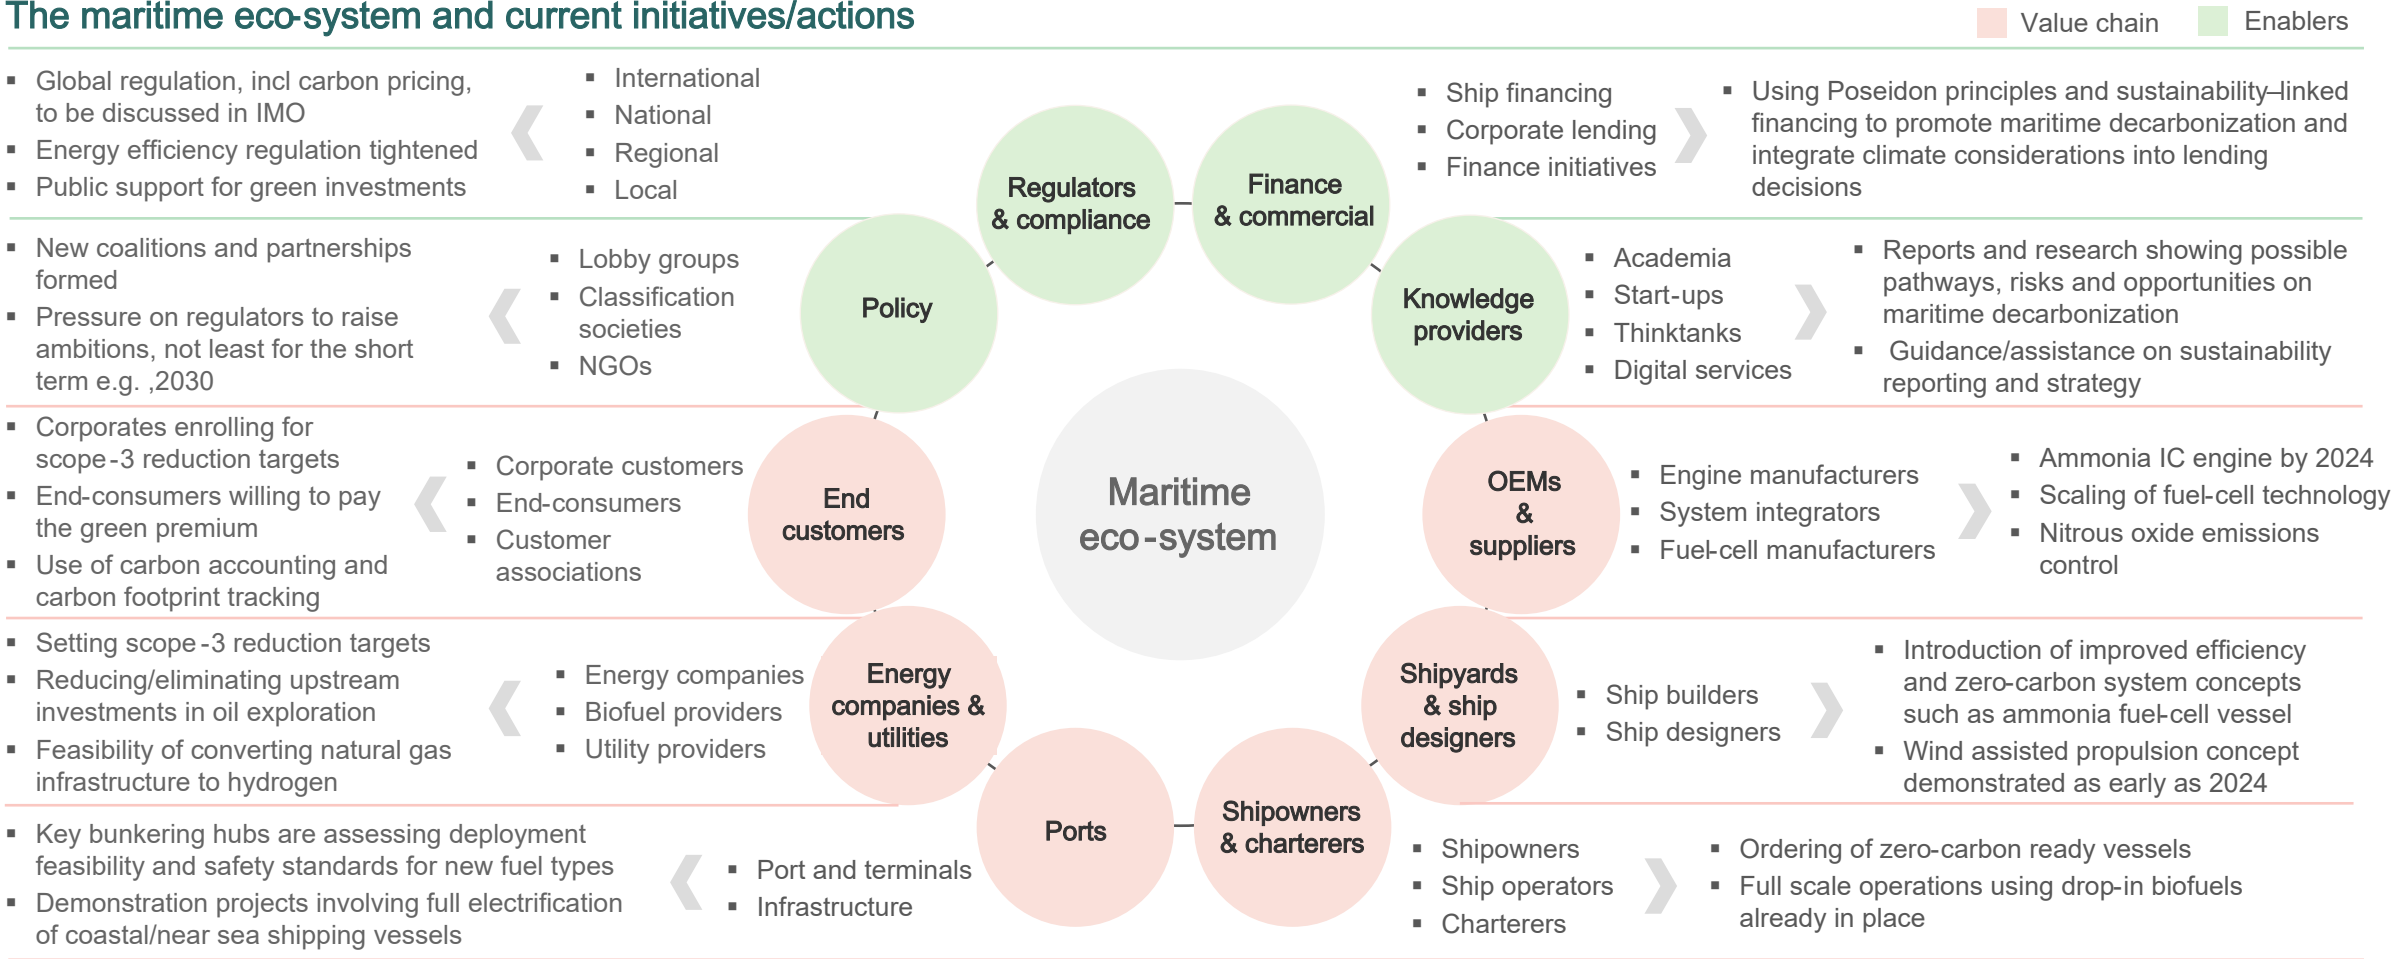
The maritime eco-system and current initiatives/actions

Value chain Enablers

▪ Global regulation, incl carbon pricing, to be discussed in IMO
▪ Energy efficiency regulation tightened
▪ Public support for green investments

▪ International
▪ National
▪ Regional
▪ Local

Regulators & compliance

Finance & commercial

▪ Ship financing
▪ Corporate lending
▪ Finance initiatives

▪ Using Poseidon principles and sustainability–linked financing to promote maritime decarbonization and integrate climate considerations into lending decisions

▪ New coalitions and partnerships formed
▪ Pressure on regulators to raise ambitions, not least for the short term e.g. ,2030

▪ Lobby groups
▪ Classification societies
▪ NGOs

Policy

Knowledge providers

▪ Academia
▪ Start-ups
▪ Thinktanks
▪ Digital services

▪ Reports and research showing possible pathways, risks and opportunities on maritime decarbonization
▪ Guidance/assistance on sustainability reporting and strategy

▪ Corporates enrolling for scope-3 reduction targets
▪ End-consumers willing to pay the green premium
▪ Use of carbon accounting and carbon footprint tracking

▪ Corporate customers
▪ End-consumers
▪ Customer associations

End customers

Maritime eco-system

OEMs & suppliers

▪ Engine manufacturers
▪ System integrators
▪ Fuel-cell manufacturers

▪ Ammonia IC engine by 2024
▪ Scaling of fuel-cell technology
▪ Nitrous oxide emissions control

▪ Setting scope-3 reduction targets
▪ Reducing/eliminating upstream investments in oil exploration
▪ Feasibility of converting natural gas infrastructure to hydrogen

▪ Energy companies
▪ Biofuel providers
▪ Utility providers

Energy companies & utilities

Shipyards & ship designers

▪ Ship builders
▪ Ship designers

▪ Introduction of improved efficiency and zero-carbon system concepts such as ammonia fuel-cell vessel
▪ Wind assisted propulsion concept demonstrated as early as 2024

▪ Key bunkering hubs are assessing deployment feasibility and safety standards for new fuel types
▪ Demonstration projects involving full electrification of coastal/near sea shipping vessels

▪ Port and terminals
▪ Infrastructure

Ports

Shipowners & charterers

▪ Shipowners
▪ Ship operators
▪ Charterers

▪ Ordering of zero-carbon ready vessels
▪ Full scale operations using drop-in biofuels already in place